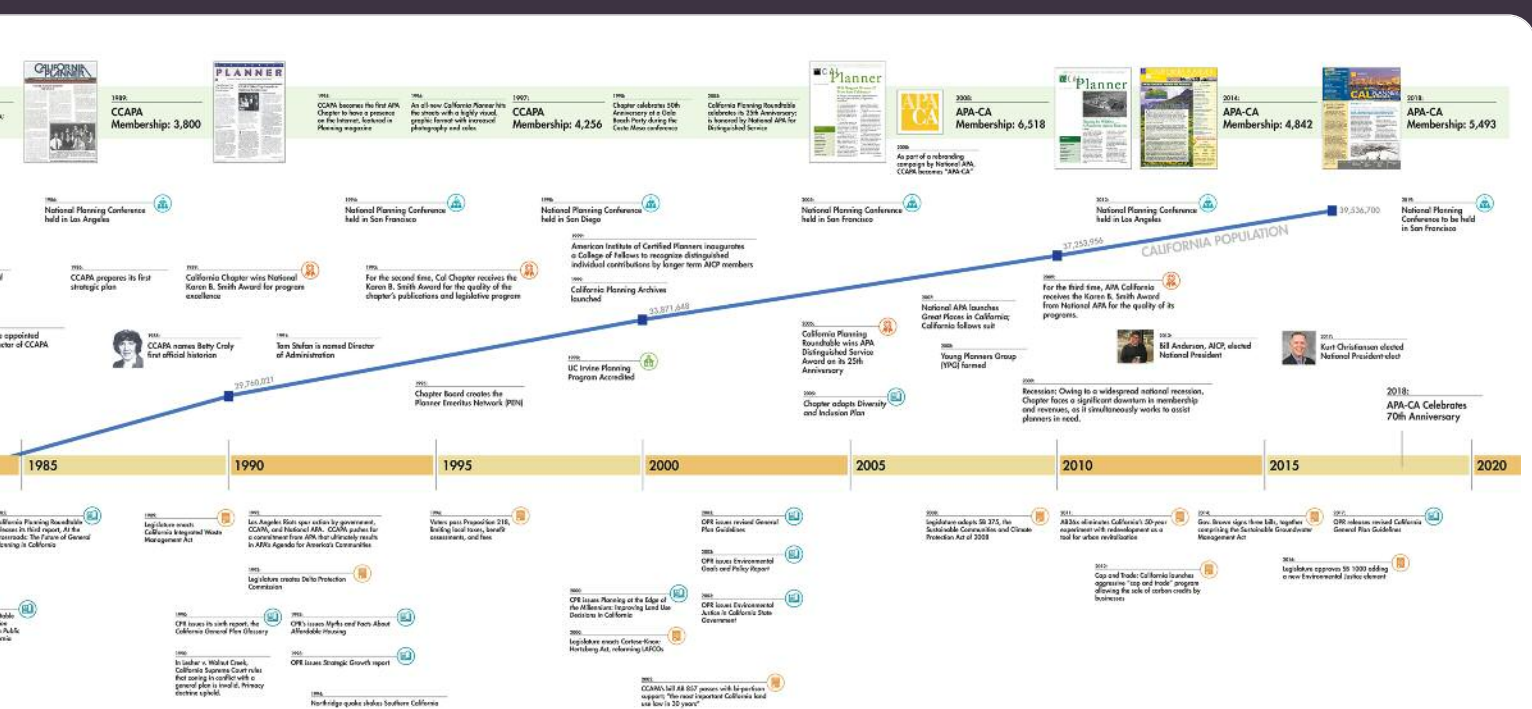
CALIFORNIA PLANNER

PLANNER

1989: CCAPA Membership: 3,800

1993: CCAPA becomes the first APA Chapter to have a presence on the Internet, featured in Planning magazine

1996: An all-new California Planner hits the streets with a highly visual, graphic format with increased photography and color.

1997: CCAPA Membership: 4,256

1998: Chapter celebrates 50th Anniversary at a Gala Beach Party during the Costa Mesa conference

2003: California Planning Roundtable celebrates its 25th Anniversary; is honored by National APA for Distinguished Service

CAL Planner

APA CA

2008: APA-CA Membership: 6,518

2008: As part of a rebranding campaign by National APA, CCAPA becomes "APA-CA"

CAL Planner

2014: APA-CA Membership: 4,842

CAL PLANNER

2018: APA-CA Membership: 5,493

1986: National Planning Conference held in Los Angeles

1994: National Planning Conference held in San Francisco

1998: National Planning Conference held in San Diego

2003: National Planning Conference held in San Francisco

2012: National Planning Conference held in Los Angeles

39,536,700

2019: National Planning Conference to be held in San Francisco

1999: American Institute of Certified Planners inaugurates a College of Fellows to recognize distinguished individual contributions by longer term AICP members

37,253,956

CALIFORNIA POPULATION

1988: CCAPA prepares its first strategic plan

1989: California Chapter wins National Karen B. Smith Award for program excellence

1995: For the second time, Cal Chapter receives the Karen B. Smith Award for the quality of the chapter's publications and legislative program

1998: California Planning Archives launched

2007: National APA launches Great Places in California; California follows suit

2009: For the third time, APA California receives the Karen B. Smith Award from National APA for the quality of its programs.

appointed ctor of CCAPA

33,871,648

1989: CCAPA names Betty Croly first official historian

1994: Tom Stefan is named Director of Administration

2003: California Planning Roundtable wins APA Distinguished Service Award on its 25th Anniversary

2008: Young Planners Group (YPG) formed

2013: Bill Anderson, AICP, elected National President

2017: Kurt Christiansen elected National President-elect

29,760,021

1998: UC Irvine Planning Program Accredited

1995: Chapter Board creates the Planner Emeritus Network (PEN)

2004: Chapter adopts Diversity and Inclusion Plan

2009: Recession: Owing to a widespread national recession, Chapter faces a significant downturn in membership and revenues, as it simultaneously works to assist planners in need.

2018: APA-CA Celebrates 70th Anniversary

1985 | 1990 | 1995 | 2000 | 2005 | 2010 | 2015 | 2020

alifornia Planning Roundtable leases its third report, At the rossroads: The Future of General lanning in California

1989: Legislature enacts California Integrated Waste Management Act

1992: Los Angeles Riots spur action by government, CCAPA, and National APA. CCAPA pushes for a commitment from APA that ultimately results in APA's Agenda for America's Communities

1996: Voters pass Proposition 218, limiting local taxes, benefit assessments, and fees

2003: OPR issues revised General Plan Guidelines

2008: Legislature adopts SB 375, the Sustainable Communities and Climate Protection Act of 2008

2011: AB26x eliminates California's 50-year experiment with redevelopment as a tool for urban revitalization

2014: Gov. Brown signs three bills, together comprising the Sustainable Groundwater Management Act

2017: OPR releases revised California General Plan Guidelines

1992: Legislature creates Delta Protection Commission

2003: OPR issues Environmental Goals and Policy Report

2012: Cap and Trade: California launches aggressive "cap and trade" program allowing the sale of carbon credits by businesses

2016: Legislature approves SB 1000 adding a new Environmental Justice element

1990: CPR issues its sixth report, the California General Plan Glossary

1993: CPR's issues Myths and Facts About Affordable Housing

2000: CPR issues Planning at the Edge of the Millennium: Improving Land Use Decisions in California

2003: OPR issues Environmental Justice in California State Government

1990: In Lesher v. Walnut Creek, California Supreme Court rules that zoning in conflict with a general plan is invalid. Primacy doctrine upheld.

1995: OPR issues Strategic Growth report

2000: Legislature enacts Cortese-Knox-Hertzberg Act, reforming LAFCOs

1994: Northridge quake shakes Southern California

2002: CCAPA's bill AB 857 passes with bi-partisan support; "the most important California land use law in 20 years"